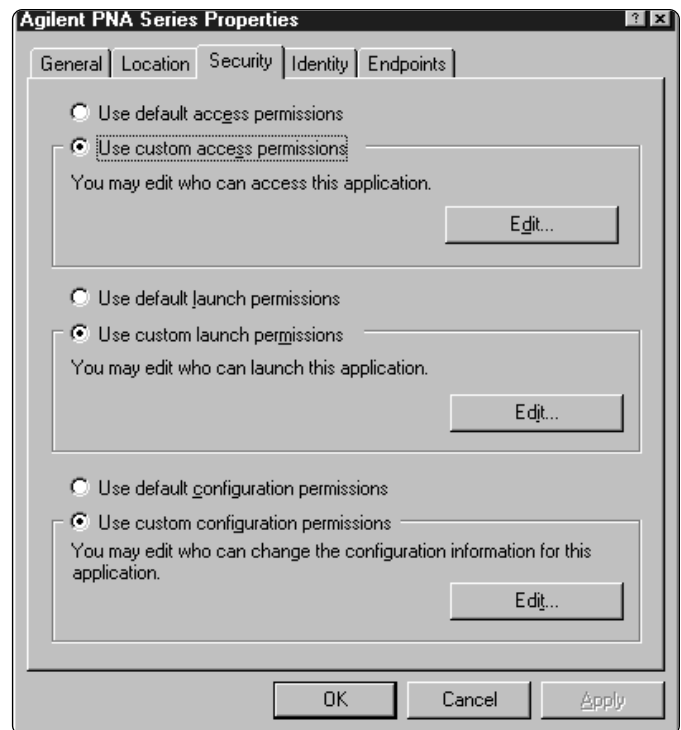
Agilent PNA Series Properties

? ×

General | Location | Security | Identity | Endpoints

Use default access permissions

Use custom access permissions

You may edit who can access this application.

Edit...

Use default launch permissions

Use custom launch permissions

You may edit who can launch this application.

Edit...

Use default configuration permissions

Use custom configuration permissions

You may edit who can change the configuration information for this application.

Edit...

OK | Cancel | Apply